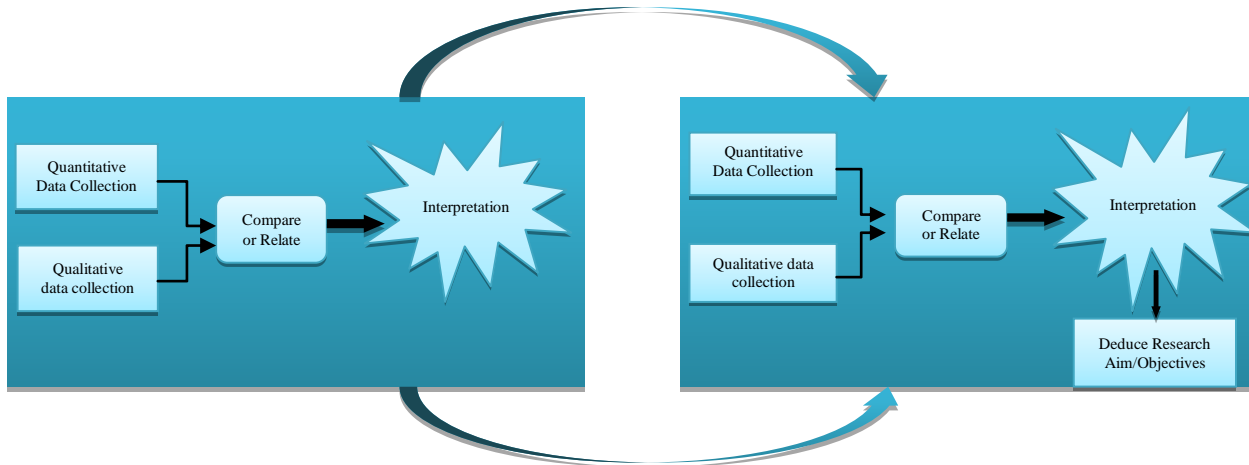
Quantitative Data Collection

Qualitative data collection

Compare or Relate

Interpretation

Quantitative Data Collection

Qualitative data collection

Compare or Relate

Interpretation

Deduce Research Aim/Objectives